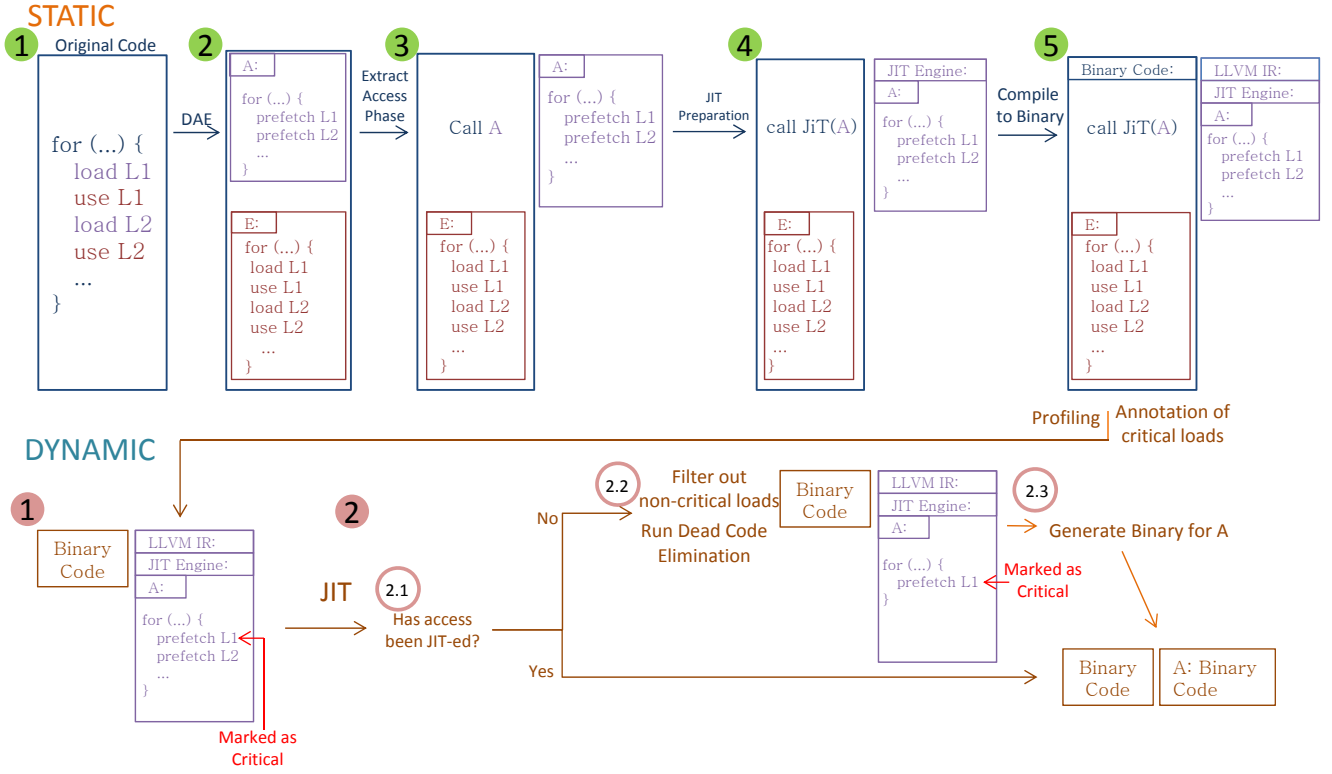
STATIC

1 Original Code

for (...) {
load L1
use L1
load L2
use L2
...
}

DAE

2
A:
for (...) {
prefetch L1
prefetch L2
...
}

E:
for (...) {
load L1
use L1
load L2
use L2
...
}

Extract Access Phase

3
Call A

E:
for (...) {
load L1
use L1
load L2
use L2
...
}

A:
for (...) {
prefetch L1
prefetch L2
...
}

JIT Preparation

4
call JiT(A)

E:
for (...) {
load L1
use L1
load L2
use L2
...
}

JIT Engine:
A:
for (...) {
prefetch L1
prefetch L2
...
}

Compile to Binary

5
Binary Code:
call JiT(A)

E:
for (...) {
load L1
use L1
load L2
use L2
...
}

LLVM IR:
JIT Engine:
A:
for (...) {
prefetch L1
prefetch L2
...
}

Profiling | Annotation of critical loads

DYNAMIC

1
Binary Code

LLVM IR:
JIT Engine:
A:
for (...) {
prefetch L1
prefetch L2
...
}

Marked as Critical

JIT

2
2.1 Has access been JIT-ed?

No

2.2 Filter out non-critical loads
Run Dead Code Elimination

Binary Code

LLVM IR:
JIT Engine:
A:
for (...) {
prefetch L1
}

Marked as Critical

2.3 Generate Binary for A

Yes

Binary Code | A: Binary Code